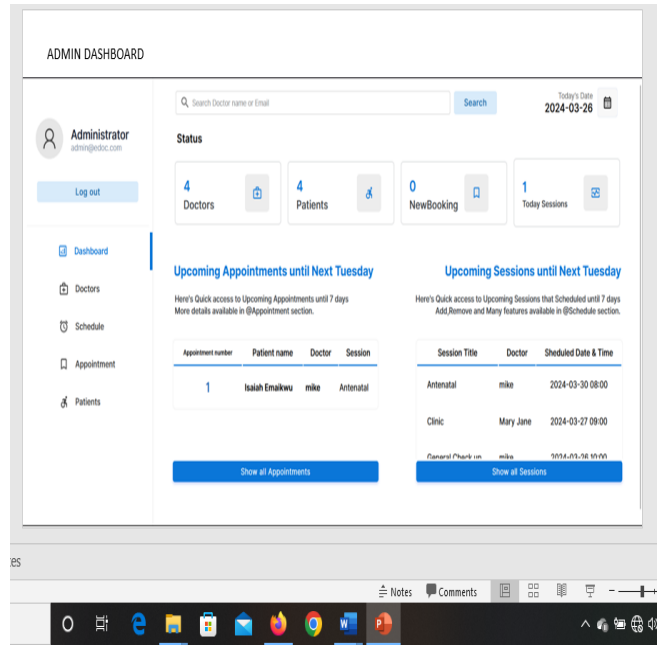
ADMIN DASHBOARD

Administrator
admin@edoc.com

Log out

Dashboard

Doctors

Schedule

Appointment

Patients

Search Doctor name or Email

Search

Today's Date
2024-03-26

Status

4
Doctors

4
Patients

0
NewBooking

1
Today Sessions

Upcoming Appointments until Next Tuesday

Here's Quick access to Upcoming Appointments until 7 days
More details available in @Appointment section.

| Appointment number | Patient name | Doctor | Session |
|---|---|---|---|
| 1 | Isaiah Emaikwu | mike | Antenatal |

Show all Appointments

Upcoming Sessions until Next Tuesday

Here's Quick access to Upcoming Sessions that Scheduled until 7 days
Add,Remove and Many features available in @Schedule section.

| Session Title | Doctor | Sheduled Date & Time |
|---|---|---|
| Antenatal | mike | 2024-03-30 08:00 |
| Clinic | Mary Jane | 2024-03-27 09:00 |
| General Check up | mike | 2024-03-26 10:00 |

Show all Sessions

es

Notes Comments